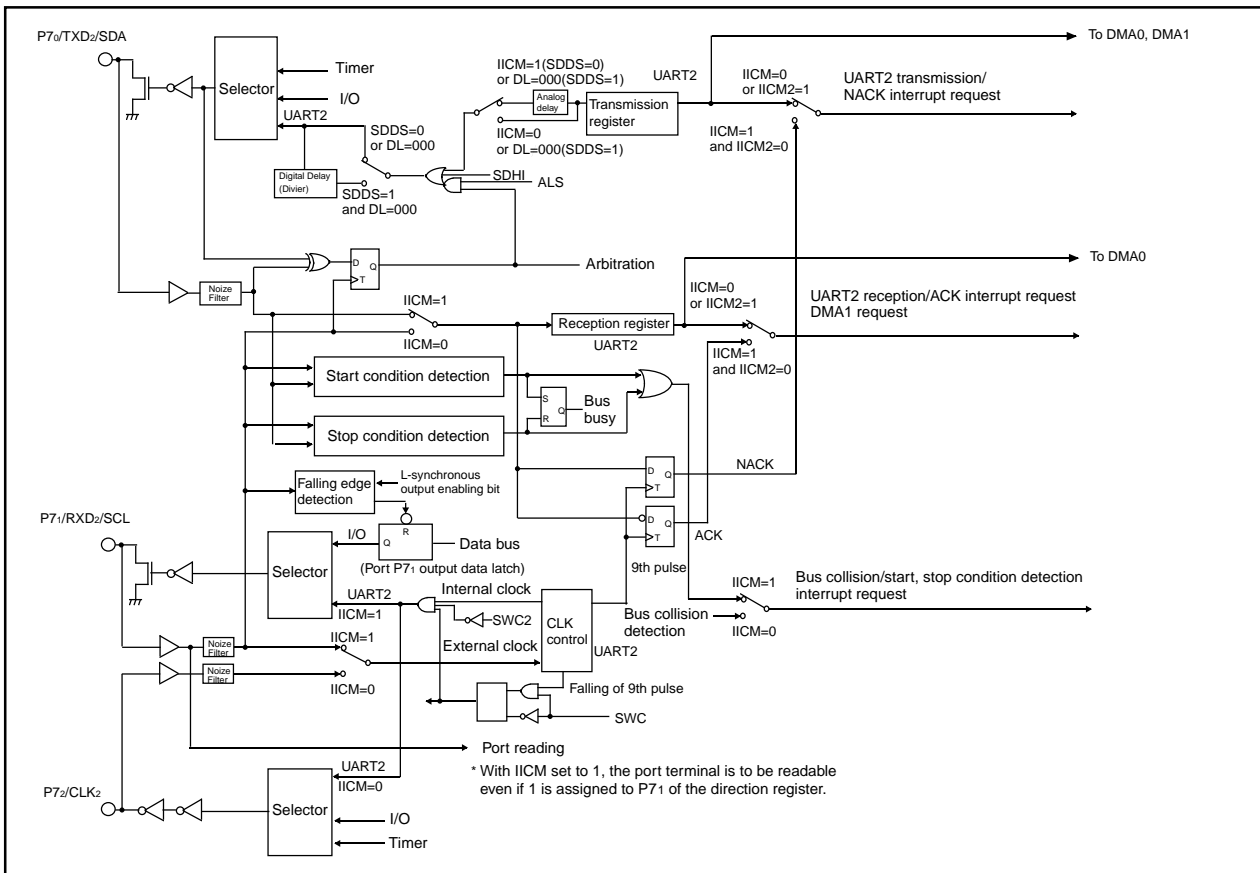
P7$_0$/TXD$_2$/SDA

Selector

Timer

I/O

UART2

SDDS=0 or DL=000

Digital Delay (Divier)

SDDS=1 and DL=000

IICM=1(SDDS=0) or DL=000(SDDS=1)

Analog delay

Transmission register

UART2

IICM=0 or DL=000(SDDS=1)

SDHI

ALS

To DMA0, DMA1

IICM=0 or IICM2=1

UART2 transmission/ NACK interrupt request

IICM=1 and IICM2=0

D

T

Q

Arbitration

To DMA0

Noize Filter

IICM=1

IICM=0

Reception register

UART2

IICM=0 or IICM2=1

UART2 reception/ACK interrupt request DMA1 request

IICM=1 and IICM2=0

Start condition detection

S

R

Q

Bus busy

Stop condition detection

D

Q

T

NACK

Falling edge detection

L-synchronous output enabling bit

D

Q

T

ACK

P7$_1$/RXD$_2$/SCL

I/O

Q

R

Data bus

Selector

(Port P7$_1$ output data latch)

9th pulse

Internal clock

UART2

IICM=1

SWC2

CLK control

Bus collision detection

IICM=1

Bus collision/start, stop condition detection interrupt request

IICM=0

Noize Filter

IICM=1

External clock

UART2

Noize Filter

IICM=0

Falling of 9th pulse

SWC

Port reading

UART2

IICM=0

* With IICM set to 1, the port terminal is to be readable even if 1 is assigned to P7$_1$ of the direction register.

P7$_2$/CLK$_2$

Selector

I/O

Timer